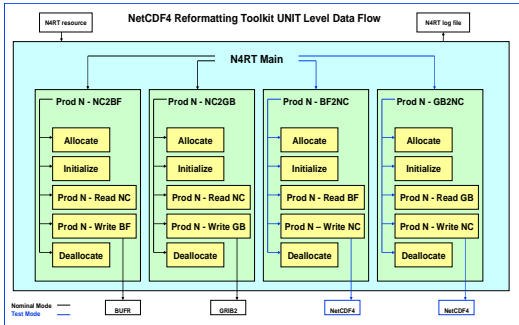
N4RT resource

NetCDF4 Reformatting Toolkit UNIT Level Data Flow

N4RT log file

N4RT Main

Prod N - NC2BF
Allocate
Initialize
Prod N - Read NC
Prod N - Write BF
Deallocate

Prod N - NC2GB
Allocate
Initialize
Prod N - Read NC
Prod N - Write GB
Deallocate

Prod N - BF2NC
Allocate
Initialize
Prod N - Read BF
Prod N – Write NC
Deallocate

Prod N - GB2NC
Allocate
Initialize
Prod N - Read GB
Prod N - Write NC
Deallocate

Nominal Mode
Test Mode

BUFR
GRIB2
NetCDF4
NetCDF4